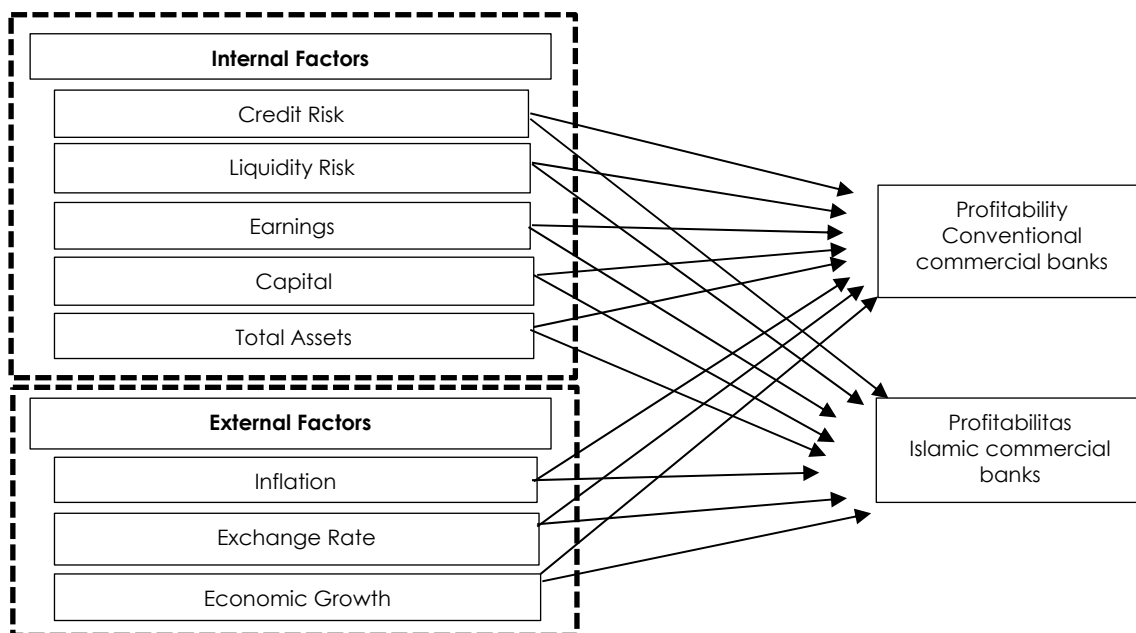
Internal Factors

Credit Risk

Liquidity Risk

Earnings

Capital

Total Assets

External Factors

Inflation

Exchange Rate

Economic Growth

Profitability Conventional commercial banks

Profitabilitas Islamic commercial banks